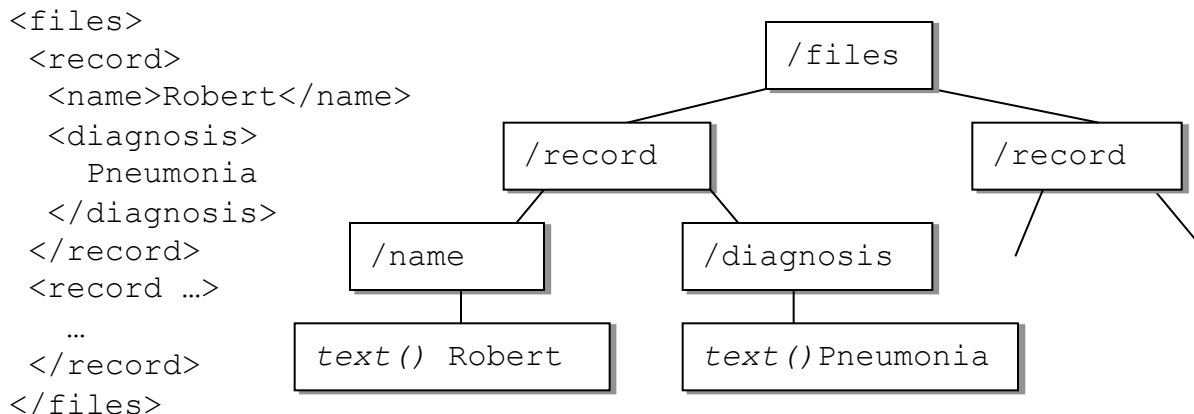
<files>
 <record>
  <name>Robert</name>
  <diagnosis>
   Pneumonia
  </diagnosis>
 </record>
 <record …>
   …
 </record>
</files>

/files

/record

/record

/name

/diagnosis

text() Robert

text()Pneumonia